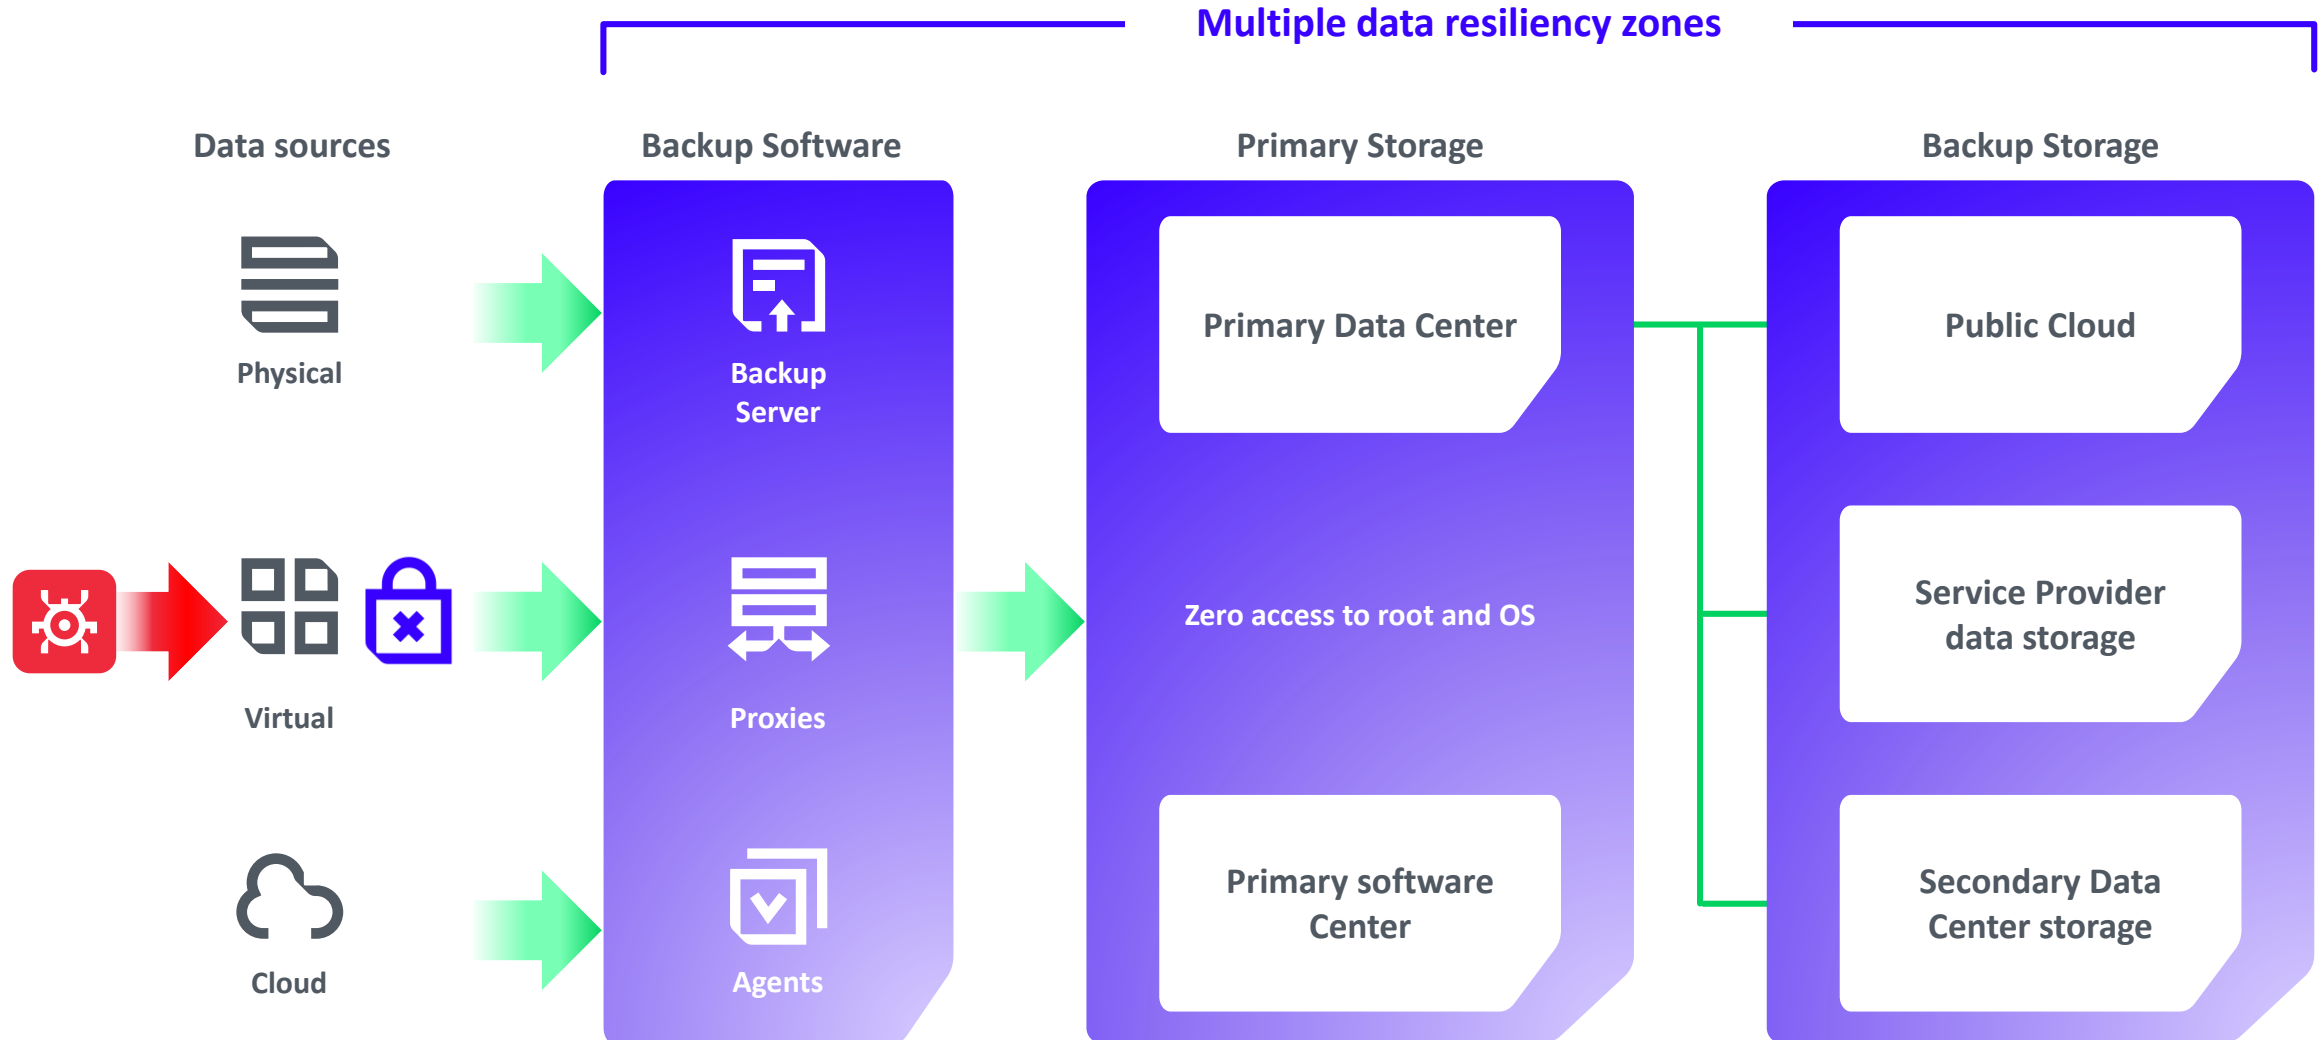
Multiple data resiliency zones

Data sources

Physical

Virtual

Cloud

Backup Software

Backup Server

Proxies

Agents

Primary Storage

Primary Data Center

Zero access to root and OS

Primary software Center

Backup Storage

Public Cloud

Service Provider data storage

Secondary Data Center storage